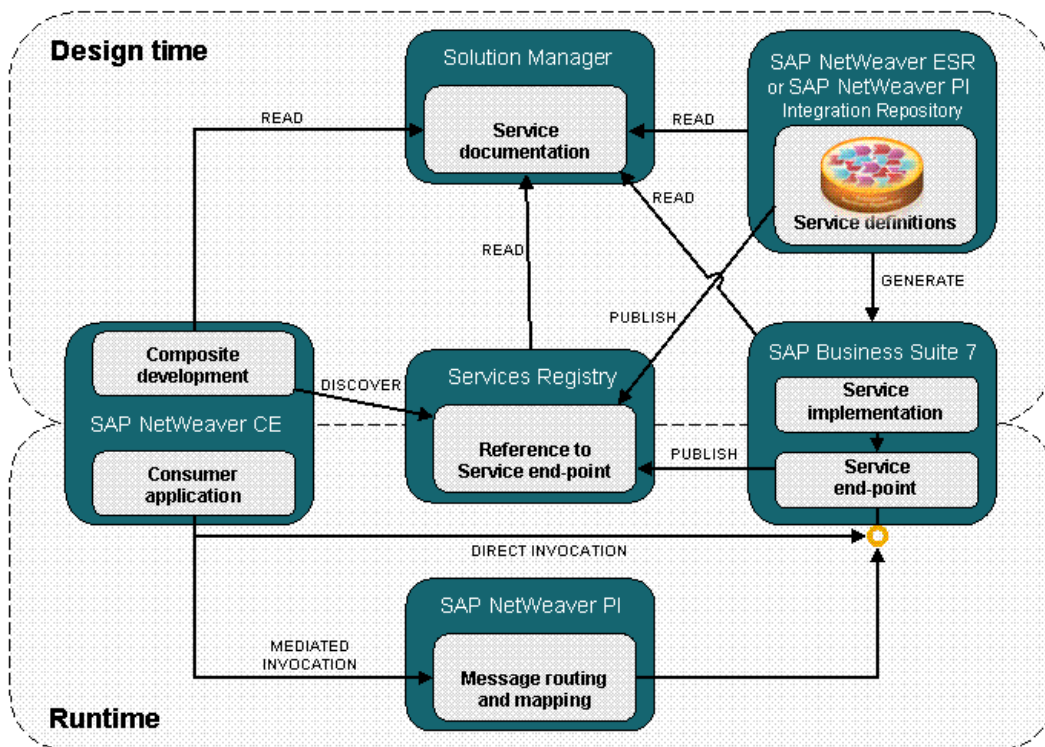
Design time

Solution Manager

Service documentation

SAP NetWeaver ESR or SAP NetWeaver PI Integration Repository

Service definitions

READ

READ

READ

READ

GENERATE

PUBLISH

Composite development

SAP NetWeaver CE

Consumer application

DISCOVER

Services Registry

Reference to Service end-point

SAP Business Suite 7

Service implementation

Service end-point

PUBLISH

DIRECT INVOCATION

SAP NetWeaver PI

MEDIATED INVOCATION

Message routing and mapping

Runtime